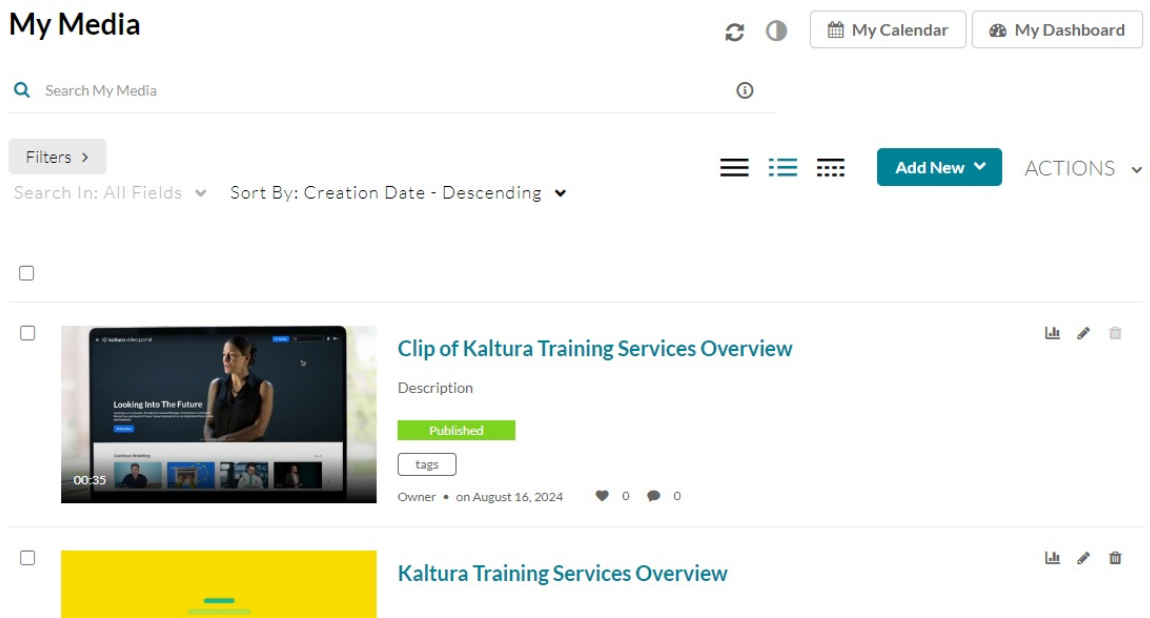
My Media

My Calendar

My Dashboard

Search My Media

Filters >

Search In: All Fields

Sort By: Creation Date - Descending

Add New

ACTIONS

kaltura video portal

Looking Into The Future

Continue Watching

00:35

Clip of Kaltura Training Services Overview

Description

Published

tags

Owner • on August 16, 2024

0

0

Kaltura Training Services Overview